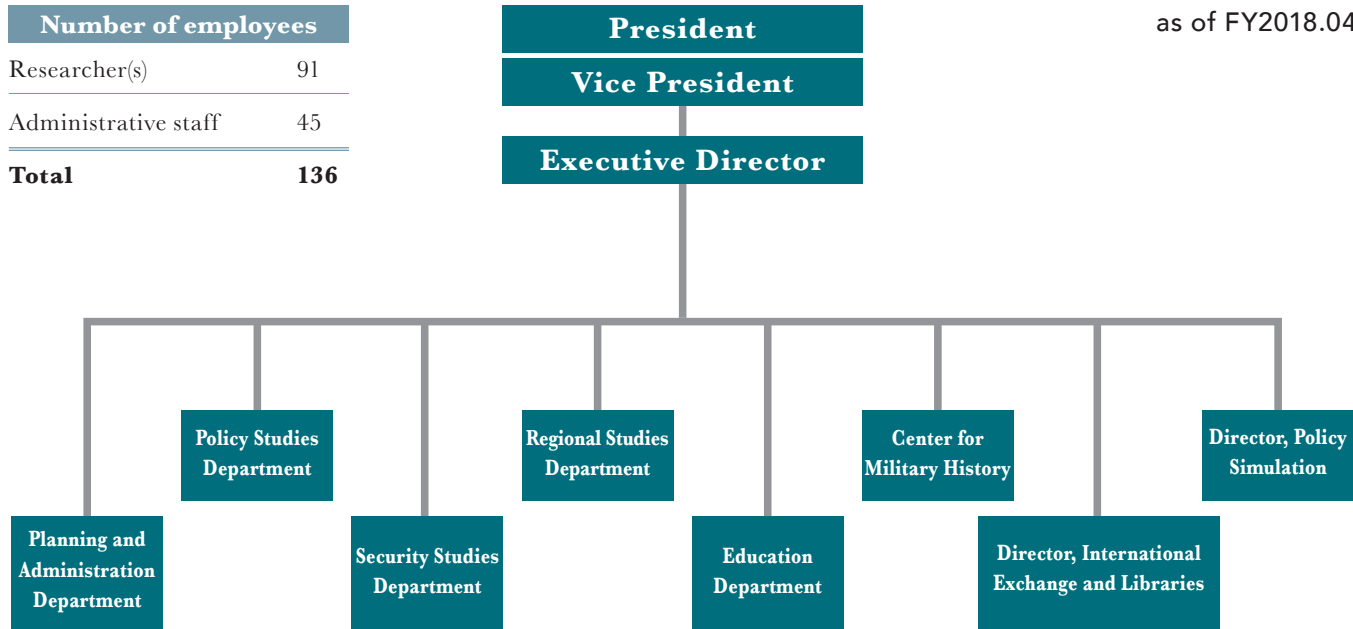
| Number of employees | |
|---|---|
| Researcher(s) | 91 |
| Administrative staff | 45 |
| **Total** | **136** |

as of FY2018.04

President

Vice President

Executive Director

Planning and Administration Department

Policy Studies Department

Security Studies Department

Regional Studies Department

Education Department

Center for Military History

Director, International Exchange and Libraries

Director, Policy Simulation